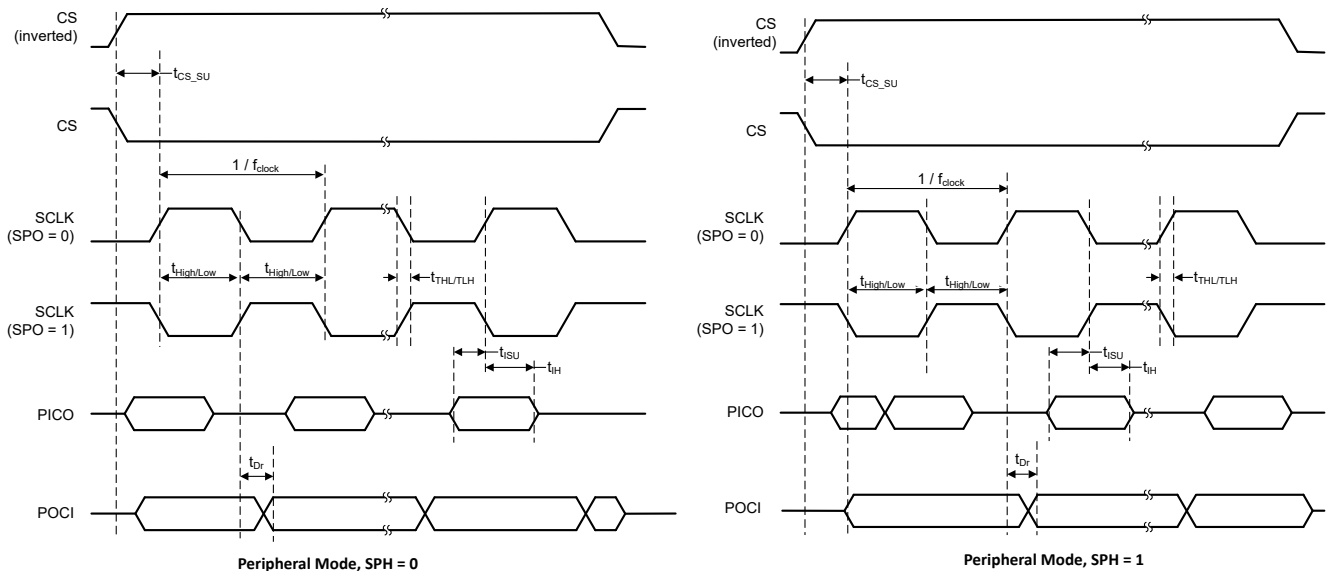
CS (inverted)

$t_{CS\_SU}$

CS

$1 / f_{clock}$

SCLK (SPO = 0)

$t_{High/Low}$ $t_{High/Low}$ $t_{THL/TLH}$

SCLK (SPO = 1)

$t_{ISU}$

$t_{IH}$

PICO

$t_{Dr}$

POCI

Peripheral Mode, SPH = 0

CS (inverted)

$t_{CS\_SU}$

CS

$1 / f_{clock}$

SCLK (SPO = 0)

$t_{High/Low}$ $t_{High/Low}$ $t_{THL/TLH}$

SCLK (SPO = 1)

$t_{ISU}$

$t_{IH}$

PICO

$t_{Dr}$

POCI

Peripheral Mode, SPH = 1